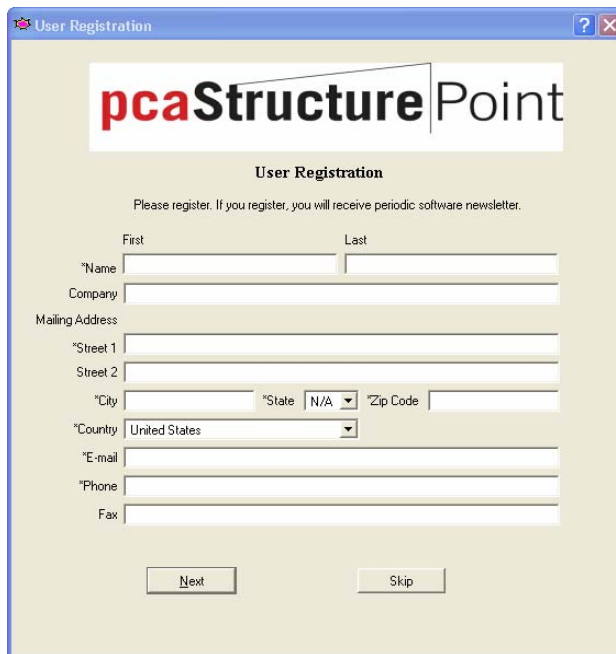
User Registration

pcaStructurePoint

User Registration

Please register. If you register, you will receive periodic software newsletter.

First

Last

*Name

Company

Mailing Address

*Street 1

Street 2

*City

*State N/A

*Zip Code

*Country United States

*E-mail

*Phone

Fax

Next

Skip